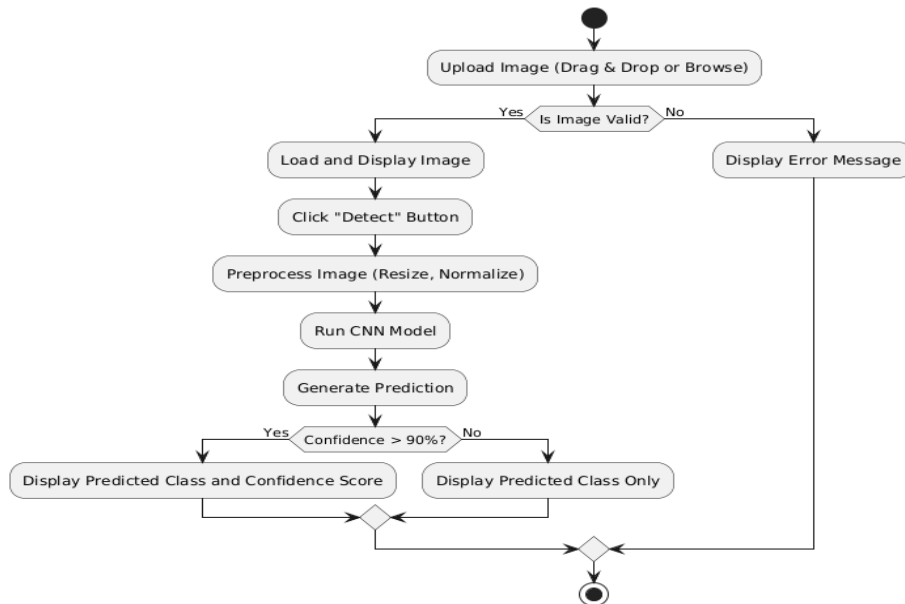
Upload Image (Drag & Drop or Browse)

Yes

Is Image Valid?

No

Load and Display Image

Display Error Message

Click "Detect" Button

Preprocess Image (Resize, Normalize)

Run CNN Model

Generate Prediction

Yes

Confidence > 90%?

No

Display Predicted Class and Confidence Score

Display Predicted Class Only